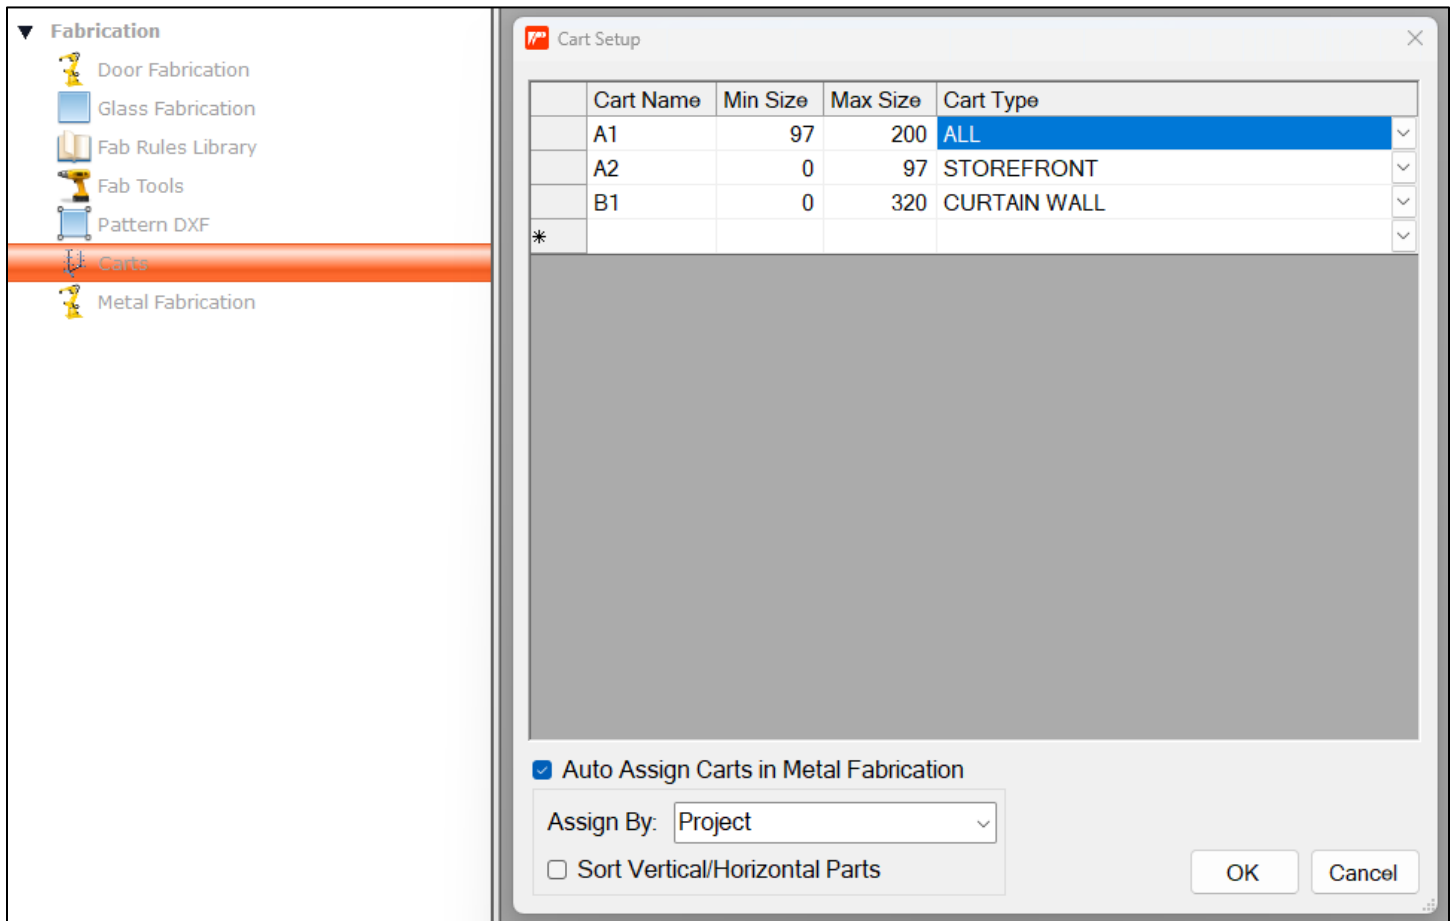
Fabrication
Door Fabrication
Glass Fabrication
Fab Rules Library
Fab Tools
Pattern DXF
Carts
Metal Fabrication

Cart Setup

| | Cart Name | Min Size | Max Size | Cart Type |
|---|---|---|---|---|
| | A1 | 97 | 200 | ALL |
| | A2 | 0 | 97 | STOREFRONT |
| | B1 | 0 | 320 | CURTAIN WALL |
| * | | | | |

Auto Assign Carts in Metal Fabrication
Assign By: Project
Sort Vertical/Horizontal Parts
OK
Cancel